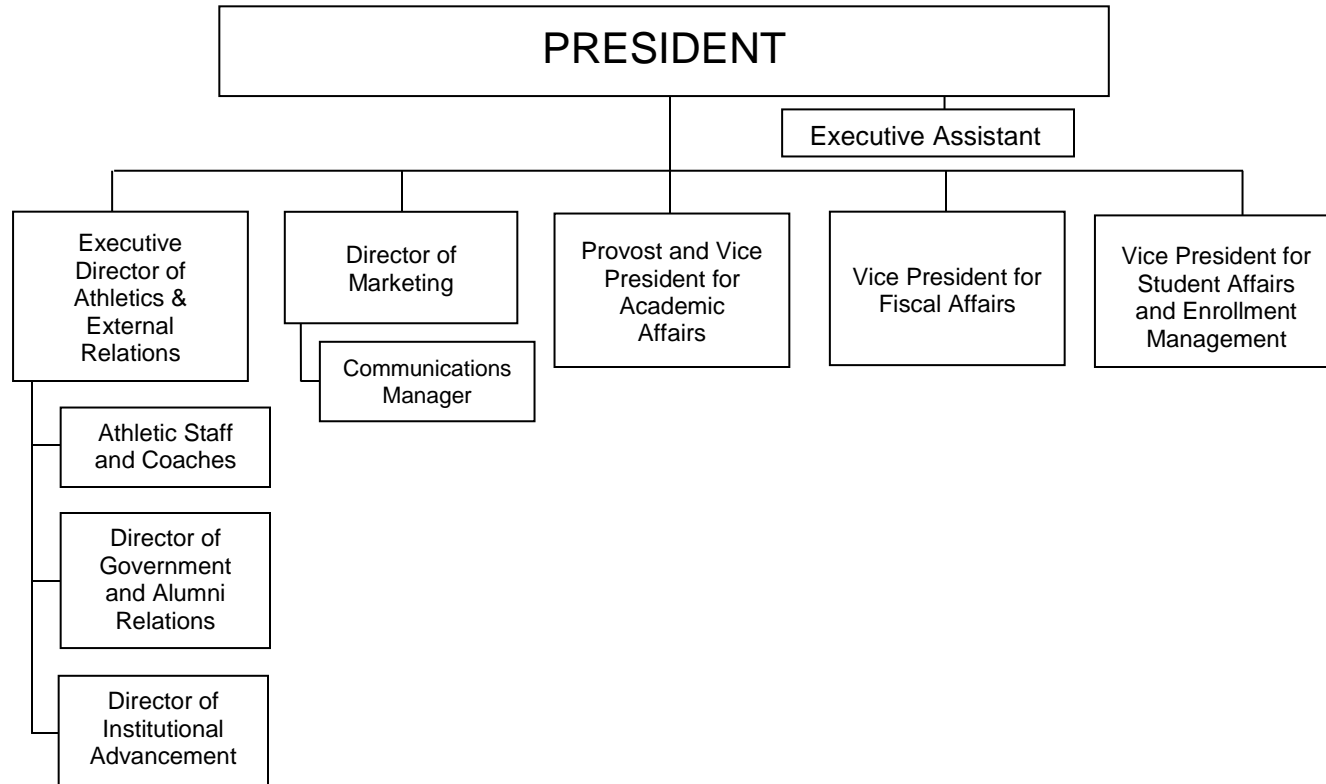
PRESIDENT

Executive Assistant

Executive Director of Athletics & External Relations

Athletic Staff and Coaches

Director of Government and Alumni Relations

Director of Institutional Advancement

Director of Marketing

Communications Manager

Provost and Vice President for Academic Affairs

Vice President for Fiscal Affairs

Vice President for Student Affairs and Enrollment Management